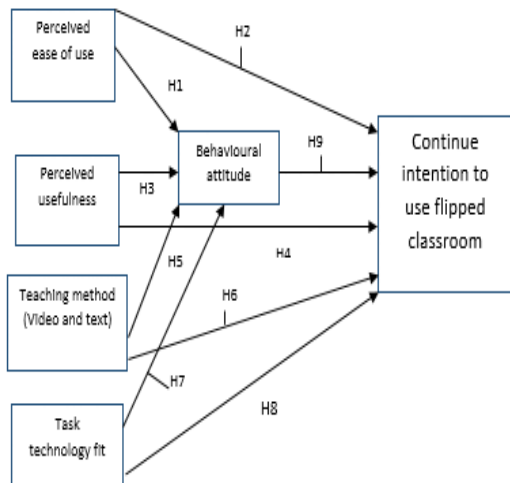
Perceived ease of use

H2

H1

Behavioural attitude

H9

Continue intention to use flipped classroom

Perceived usefulness

H3

H4

H5

Teaching method (Video and text)

H6

H7

Task technology fit

H8